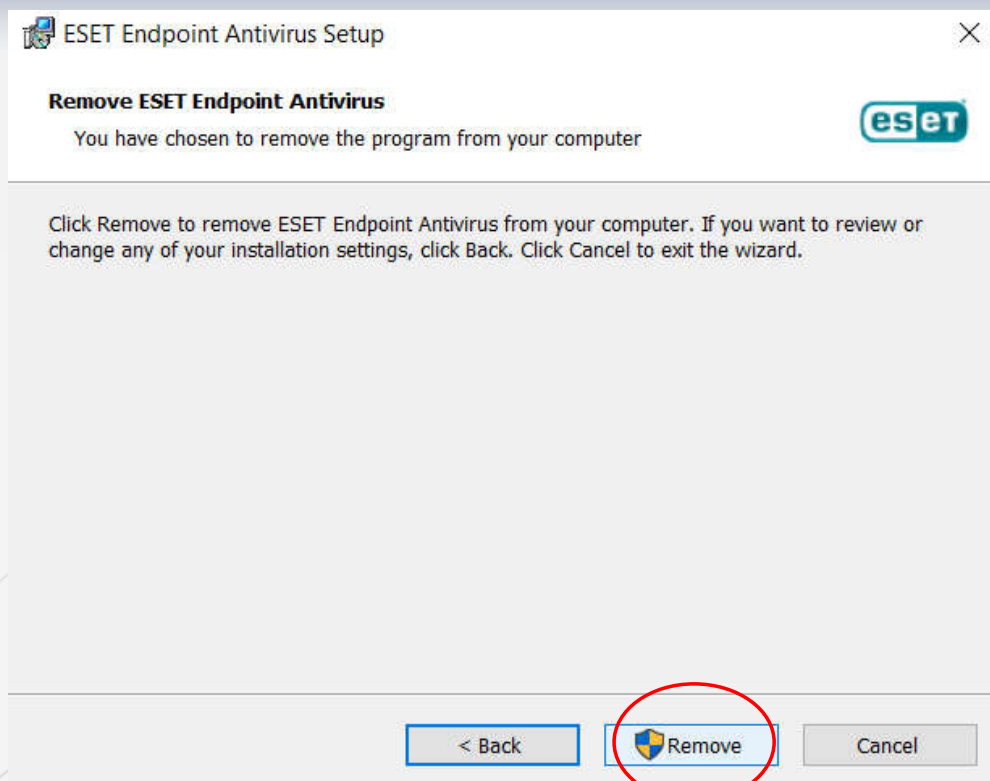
ESET Endpoint Antivirus Setup

Remove ESET Endpoint Antivirus
You have chosen to remove the program from your computer

eset

Click Remove to remove ESET Endpoint Antivirus from your computer. If you want to review or change any of your installation settings, click Back. Click Cancel to exit the wizard.

< Back
Remove
Cancel